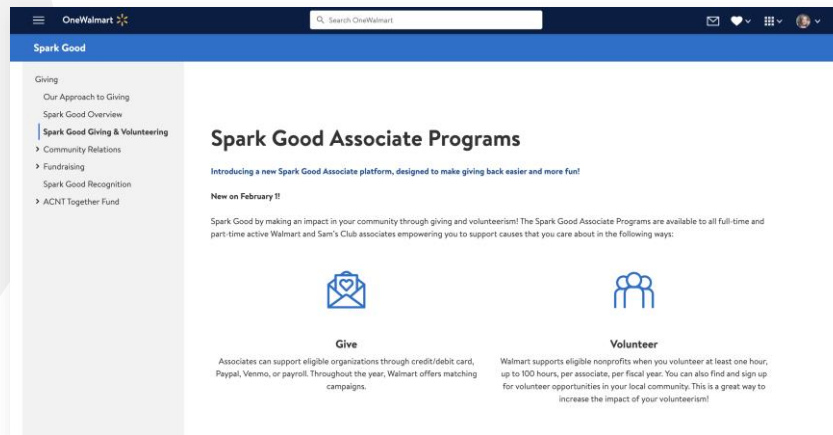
OneWalmart

Search OneWalmart

Spark Good

Giving
Our Approach to Giving
Spark Good Overview
Spark Good Giving & Volunteering
> Community Relations
> Fundraising
Spark Good Recognition
> ACNT Together Fund

Spark Good Associate Programs

Introducing a new Spark Good Associate platform, designed to make giving back easier and more fun!

New on February 1!

Spark Good by making an impact in your community through giving and volunteerism! The Spark Good Associate Programs are available to all full-time and part-time active Walmart and Sam's Club associates empowering you to support causes that you care about in the following ways:

Give

Associates can support eligible organizations through credit/debit card, Paypal, Venmo, or payroll. Throughout the year, Walmart offers matching campaigns.

Volunteer

Walmart supports eligible nonprofits when you volunteer at least one hour, up to 100 hours, per associate, per fiscal year. You can also find and sign up for volunteer opportunities in your local community. This is a great way to increase the impact of your volunteerism!